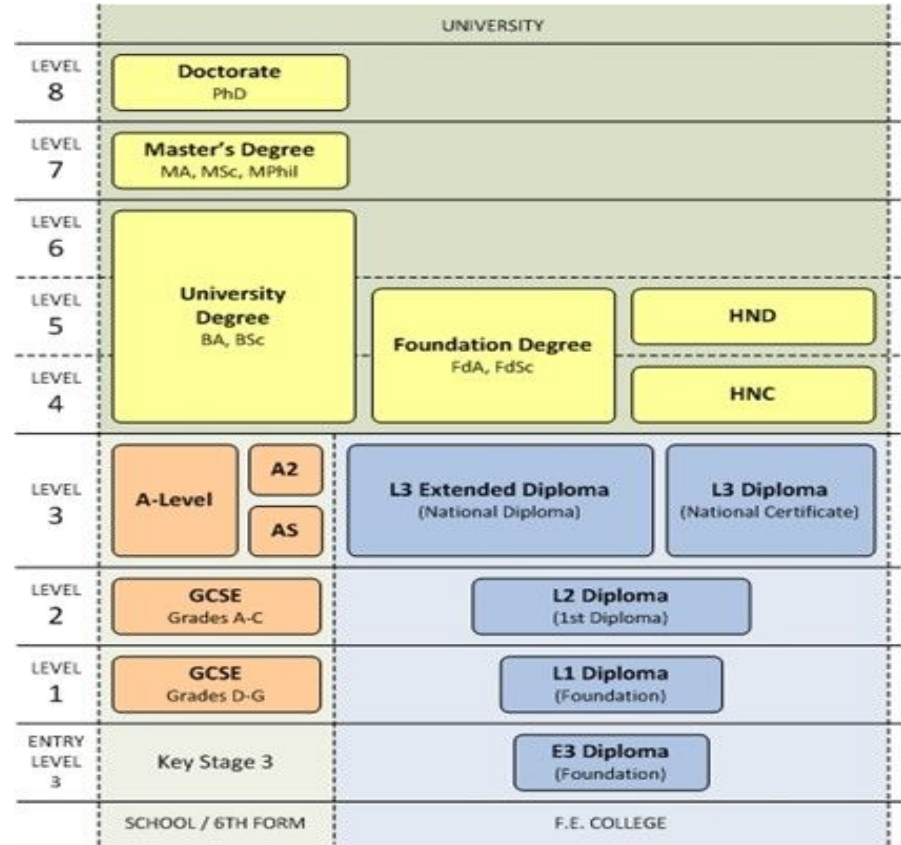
UNIVERSITY

LEVEL 8
Doctorate
PhD

LEVEL 7
Master's Degree
MA, MSc, MPhil

LEVEL 6

LEVEL 5
University Degree
BA, BSc

Foundation Degree
FdA, FdSc

HND

LEVEL 4
HNC

LEVEL 3
A-Level
A2
AS

L3 Extended Diploma
(National Diploma)

L3 Diploma
(National Certificate)

LEVEL 2
GCSE
Grades A-C

L2 Diploma
(1st Diploma)

LEVEL 1
GCSE
Grades D-G

L1 Diploma
(Foundation)

ENTRY LEVEL 3
Key Stage 3

E3 Diploma
(Foundation)

SCHOOL / 6TH FORM

F.E. COLLEGE